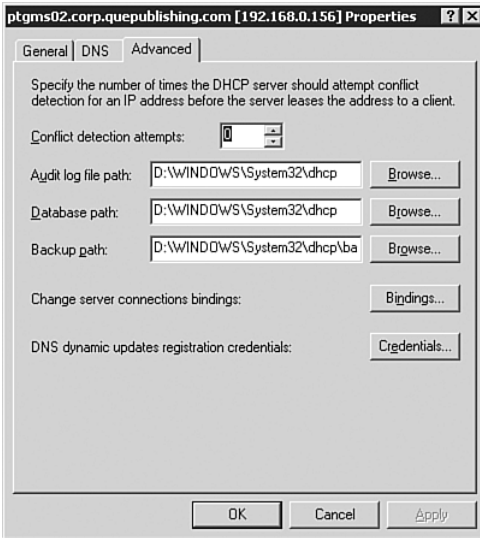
ptgms02.corp.quepublishing.com [192.168.0.156] Properties ? X

General | DNS | Advanced

Specify the number of times the DHCP server should attempt conflict detection for an IP address before the server leases the address to a client.

Conflict detection attempts: 0

Audit log file path: D:\WINDOWS\System32\dhcp Browse...

Database path: D:\WINDOWS\System32\dhcp Browse...

Backup path: D:\WINDOWS\System32\dhcp\ba Browse...

Change server connections bindings: Bindings...

DNS dynamic updates registration credentials: Credentials...

OK Cancel Apply